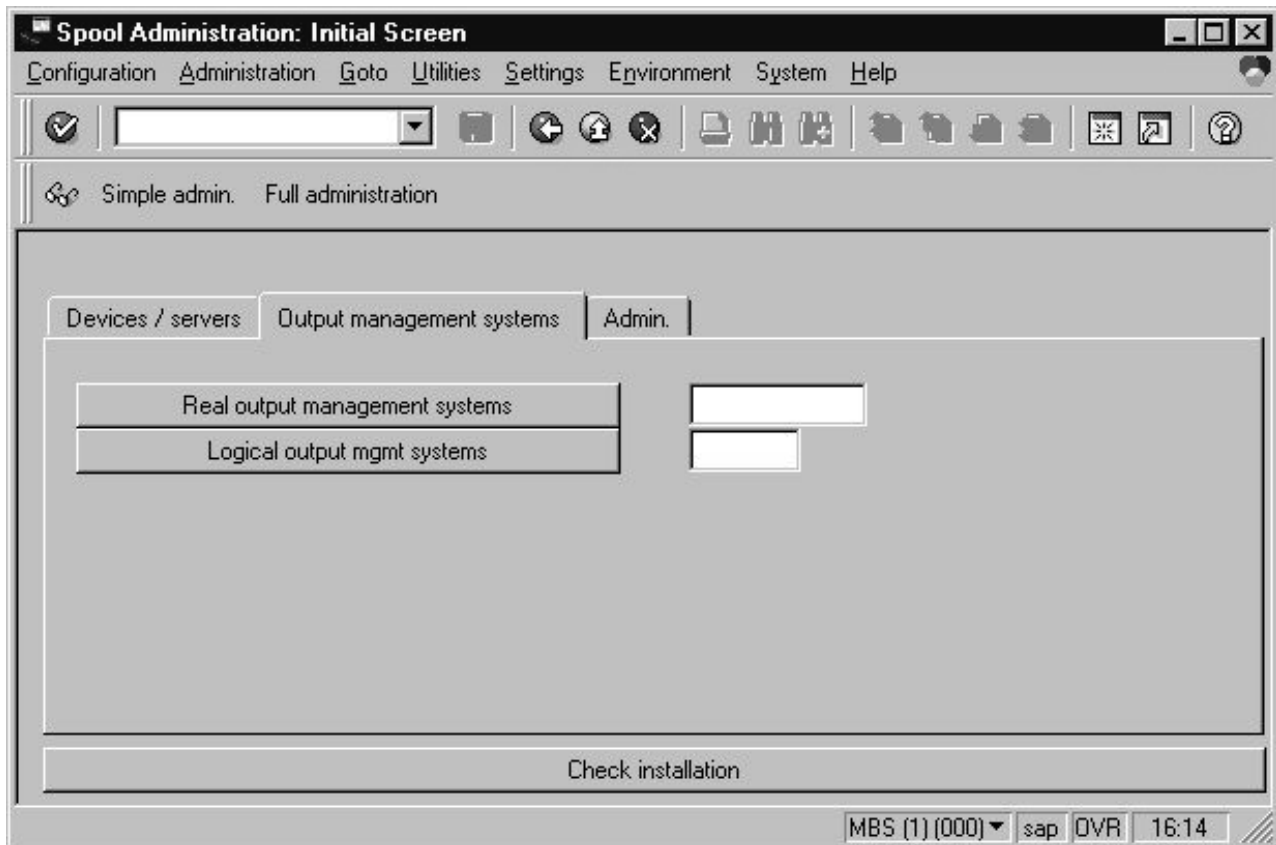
Spool Administration: Initial Screen

Configuration Administration Goto Utilities Settings Environment System Help

Simple admin. Full administration

Devices / servers | Output management systems | Admin.

Real output management systems

Logical output mgmt systems

Check installation

MBS (1) (000) sap OVR 16:14